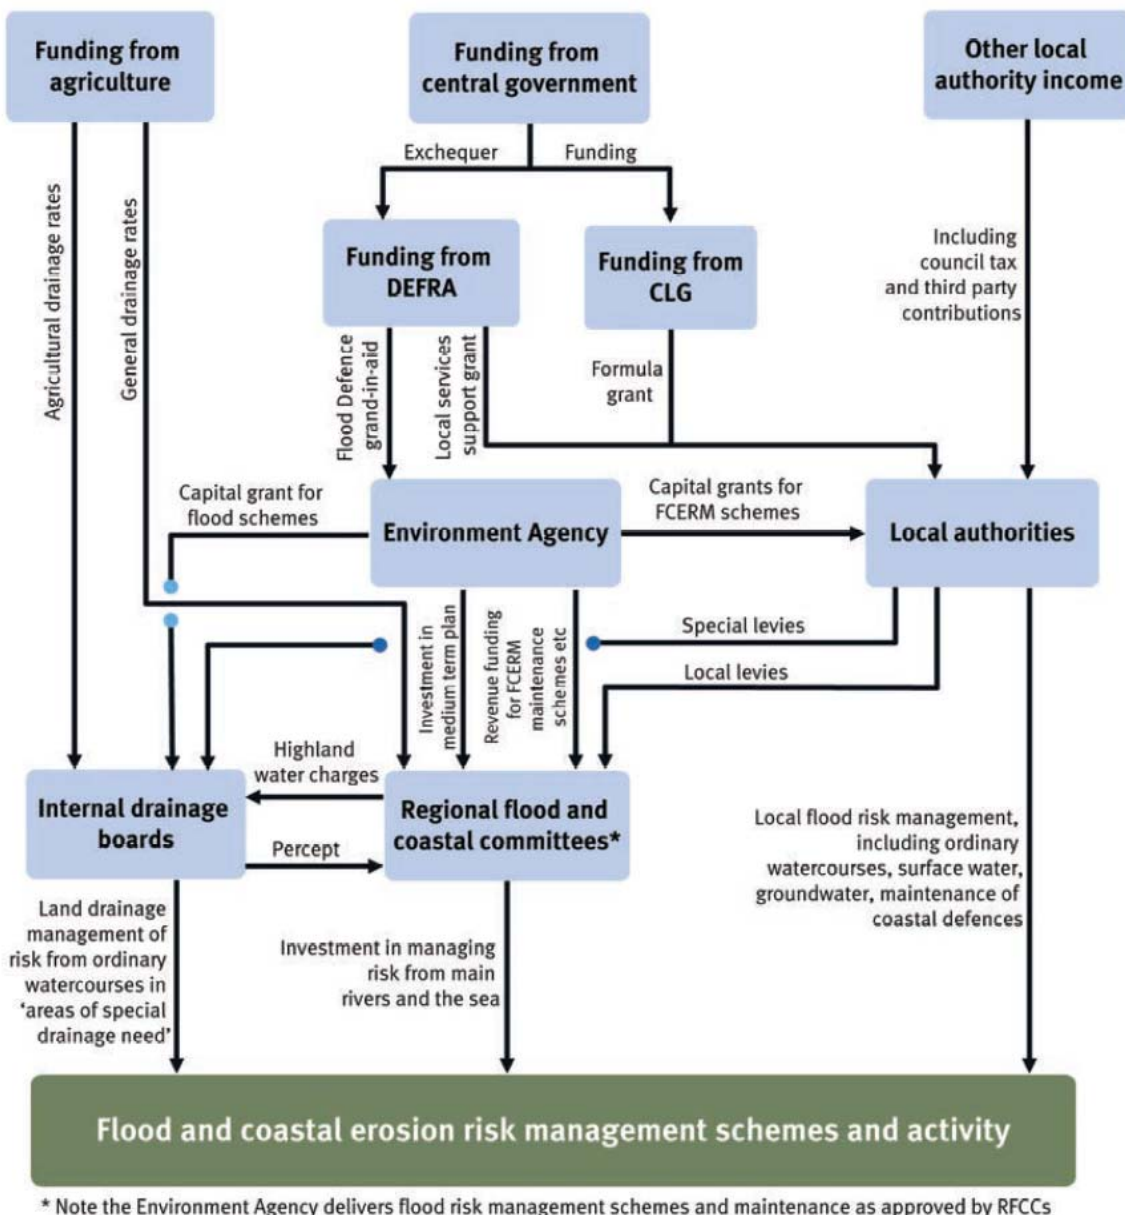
Funding from agriculture

Funding from central government

Other local authority income

Exchequer

Funding

Funding from DEFRA

Funding from CLG

Agricultural drainage rates

General drainage rates

Including council tax and third party contributions

Flood Defence grand-in-aid

Local services support grant

Formula grant

Capital grant for flood schemes

Environment Agency

Capital grants for FCERM schemes

Local authorities

Special levies

Local levies

Investment in medium term plan

Revenue funding for FCERM maintenance schemes etc

Highland water charges

Internal drainage boards

Percept

Regional flood and coastal committees*

Local flood risk management, including ordinary watercourses, surface water, groundwater, maintenance of coastal defences

Land drainage management of risk from ordinary watercourses in 'areas of special drainage need'

Investment in managing risk from main rivers and the sea

Flood and coastal erosion risk management schemes and activity

* Note the Environment Agency delivers flood risk management schemes and maintenance as approved by RFCCs